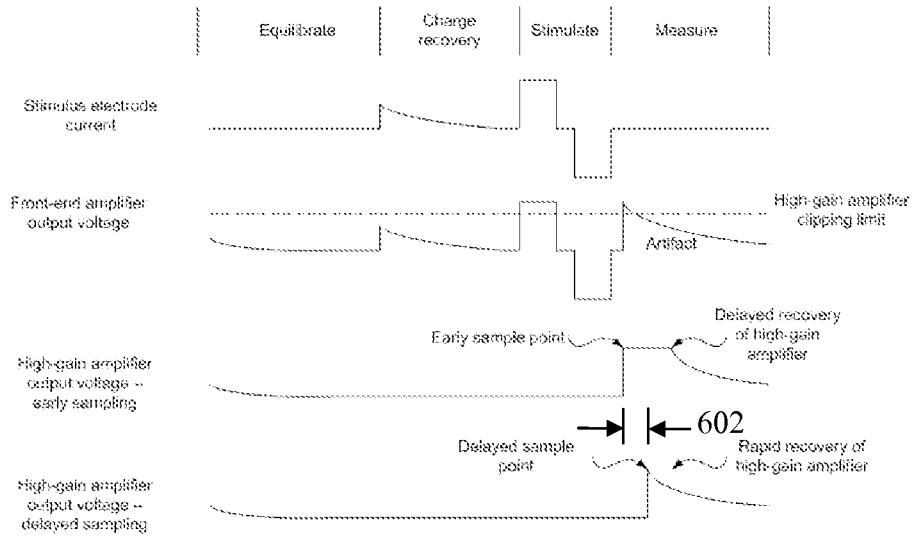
Equilibrate

Charge recovery

Stimulate

Measure

Stimulus electrode current

Front-end amplifier output voltage

High-gain amplifier clipping limit

Artifact

Early sample point

Delayed recovery of high-gain amplifier

High-gain amplifier output voltage -- early sampling

602

Delayed sample point

Rapid recovery of high-gain amplifier

High-gain amplifier output voltage -- delayed sampling